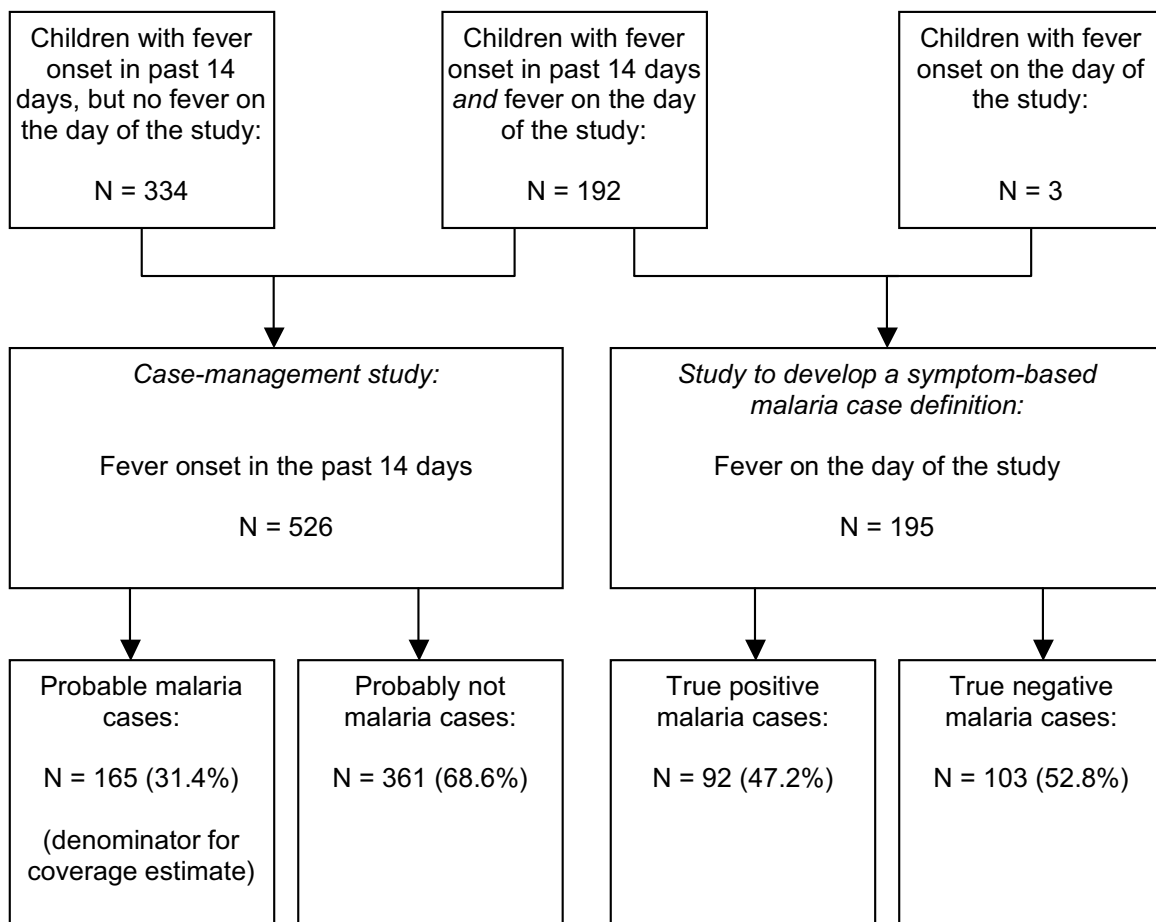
Children with fever onset in past 14 days, but no fever on the day of the study:

N = 334

Children with fever onset in past 14 days *and* fever on the day of the study:

N = 192

Children with fever onset on the day of the study:

N = 3

*Case-management study:*

Fever onset in the past 14 days

N = 526

*Study to develop a symptom-based malaria case definition:*

Fever on the day of the study

N = 195

Probable malaria cases:

N = 165 (31.4%)

(denominator for coverage estimate)

Probably not malaria cases:

N = 361 (68.6%)

True positive malaria cases:

N = 92 (47.2%)

True negative malaria cases:

N = 103 (52.8%)